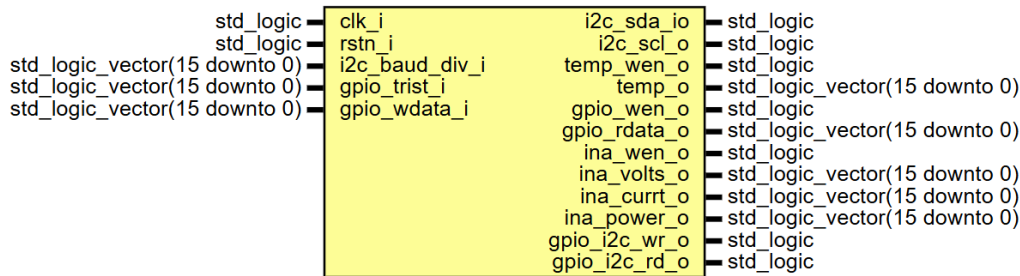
std_logic clk_i
std_logic rstn_i
std_logic_vector(15 downto 0) i2c_baud_div_i
std_logic_vector(15 downto 0) gpio_trist_i
std_logic_vector(15 downto 0) gpio_wdata_i

i2c_sda_io std_logic
i2c_scl_o std_logic
temp_wen_o std_logic
temp_o std_logic_vector(15 downto 0)
gpio_wen_o std_logic
gpio_rdata_o std_logic_vector(15 downto 0)
ina_wen_o std_logic
ina_volts_o std_logic_vector(15 downto 0)
ina_currt_o std_logic_vector(15 downto 0)
ina_power_o std_logic_vector(15 downto 0)
gpio_i2c_wr_o std_logic
gpio_i2c_rd_o std_logic